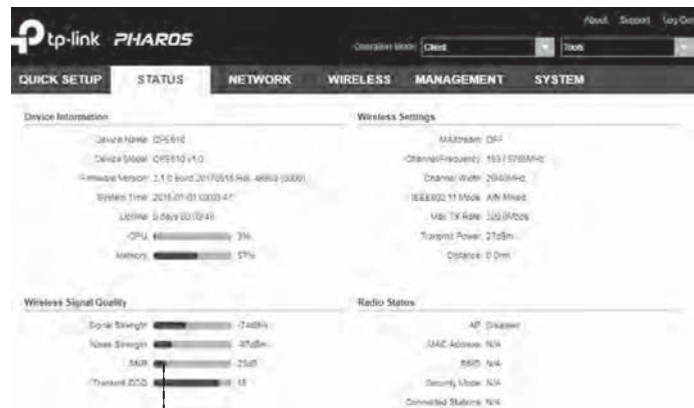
tp-link PHAROS

About Support Log Out

Operation Mode: Client

Tools

QUICK SETUP STATUS NETWORK WIRELESS MANAGEMENT SYSTEM

Device Information

Device Name: CPE510

Device Model: CPE510 v1.0

Firmware Version: 2.1.0 Build 20170515 Rel. 46953 (5000)

System Time: 2016-01-01 00:03:47

Uptime: 0 days 00:03:48

CPU: 3%

Memory: 57%

Wireless Settings

MAXtream: OFF

Channel/Frequency: 153 / 5765MHz

Channel Width: 20/40MHz

IEEE802.11 Mode: A/N Mixed

Max TX Rate: 300Mbps

Transmit Power: 27dBm

Distance: 0.0km

Wireless Signal Quality

Signal Strength: -74dBm

Noise Strength: -97dBm

SNR: 23dB

Transmit CCQ: 18

Radio Status

AP: Disabled

MAC Address: N/A

SSID: N/A

Security Mode: N/A

Connected Stations: N/A